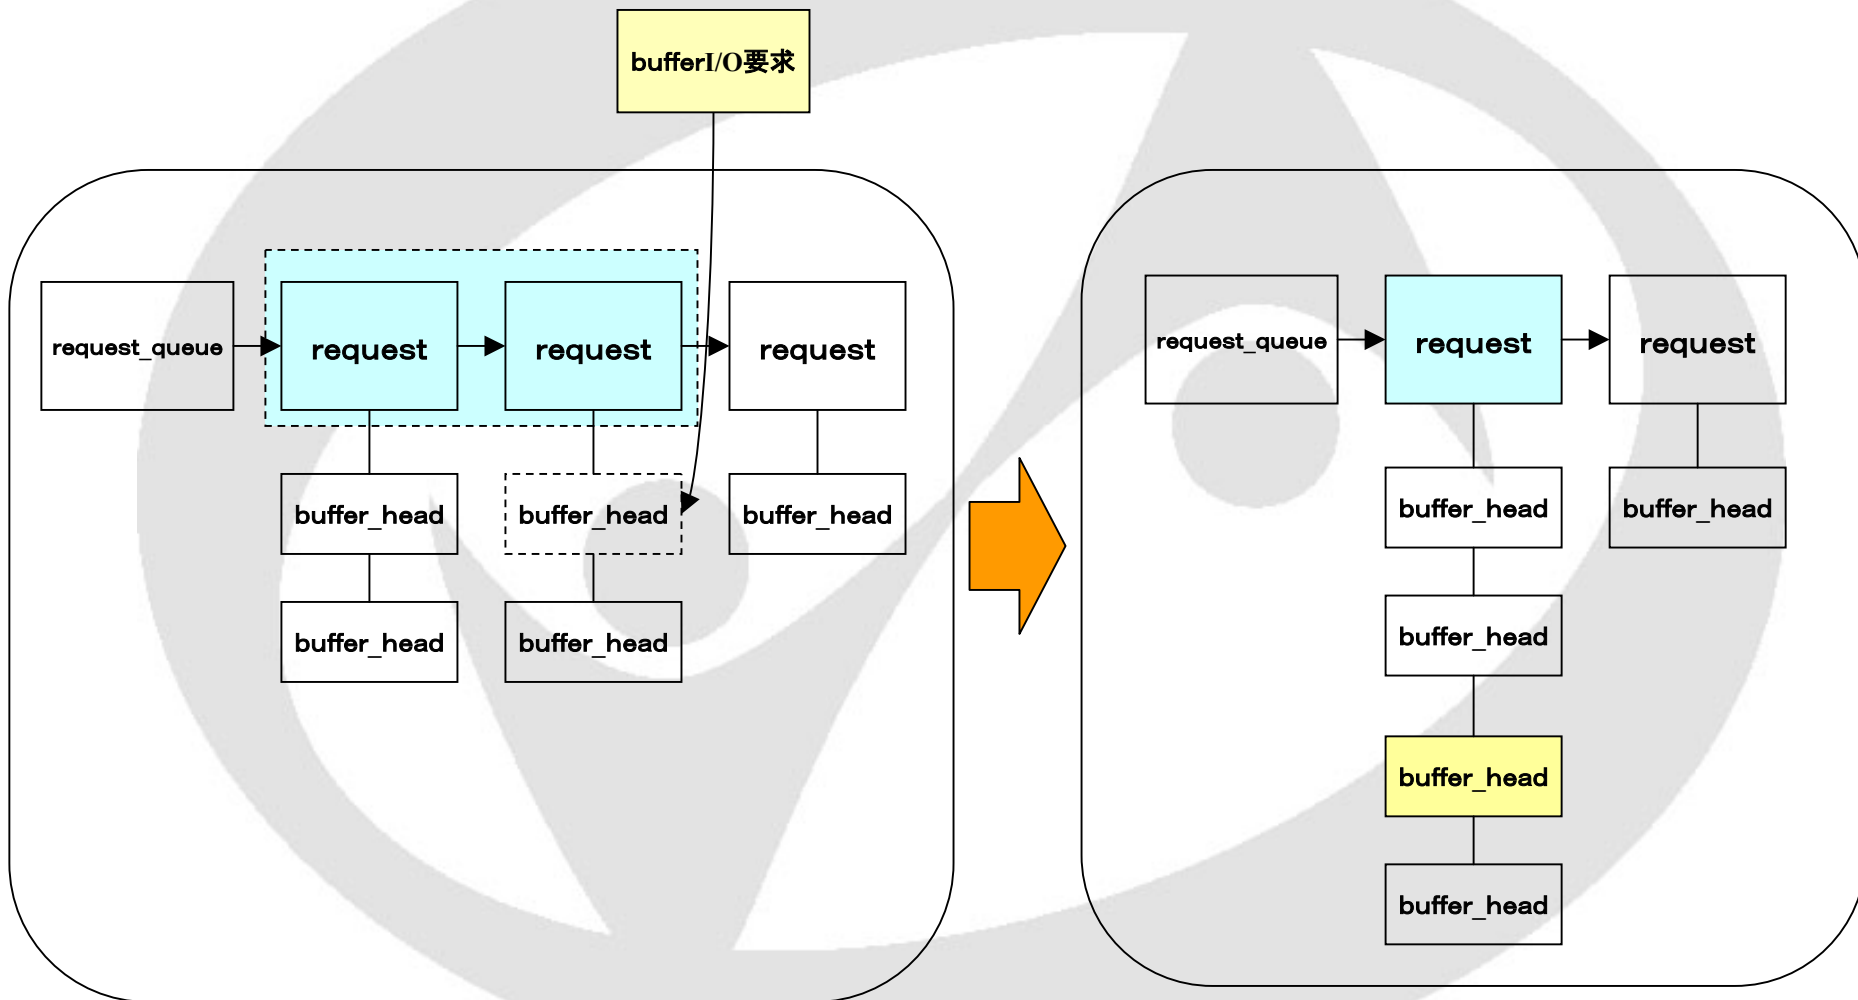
bufferI/O要求

request_queue
request
request
request
buffer_head
buffer_head
buffer_head
buffer_head
buffer_head

request_queue
request
request
buffer_head
buffer_head
buffer_head
buffer_head
buffer_head